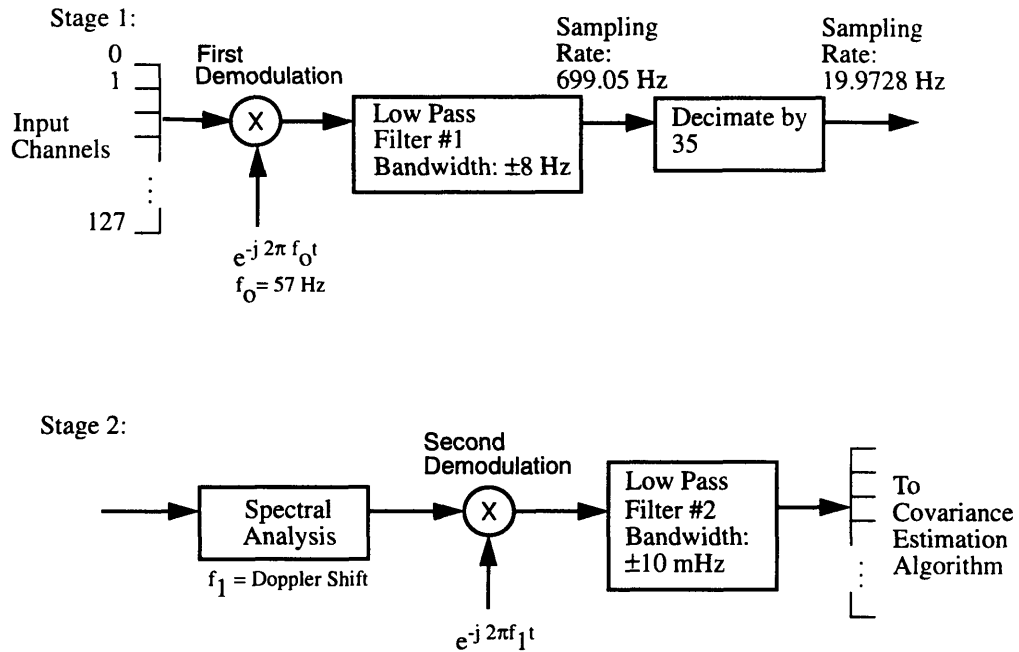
Stage 1:

0
1

Input Channels

⋮

127

First Demodulation

X

$e^{-j2\pi f_o t}$
$f_o = 57$ Hz

Low Pass Filter #1 Bandwidth: ±8 Hz

Sampling Rate: 699.05 Hz

Decimate by 35

Sampling Rate: 19.9728 Hz

Stage 2:

Spectral Analysis

$f_1$ = Doppler Shift

Second Demodulation

X

$e^{-j2\pi f_1 t}$

Low Pass Filter #2 Bandwidth: ±10 mHz

To Covariance Estimation Algorithm

⋮